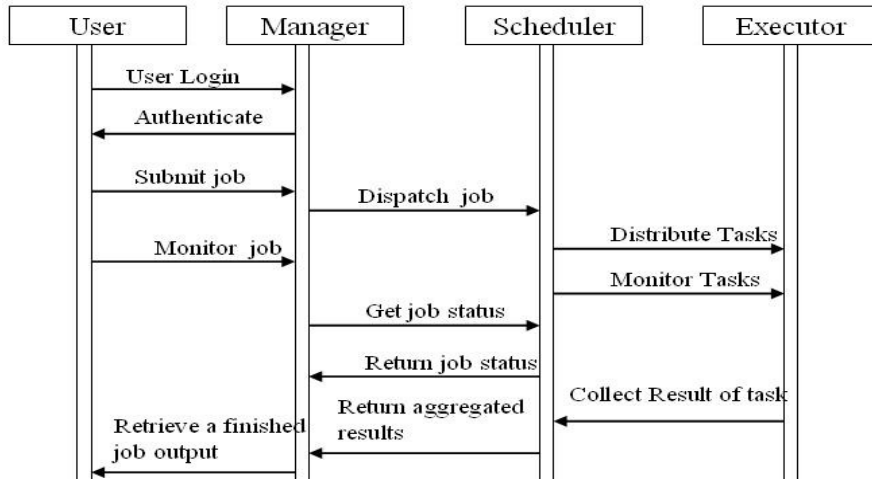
User

Manager

Scheduler

Executor

User Login

Authenticate

Submit job

Dispatch job

Distribute Tasks

Monitor job

Monitor Tasks

Get job status

Return job status

Collect Result of task

Return aggregated results

Retrieve a finished job output